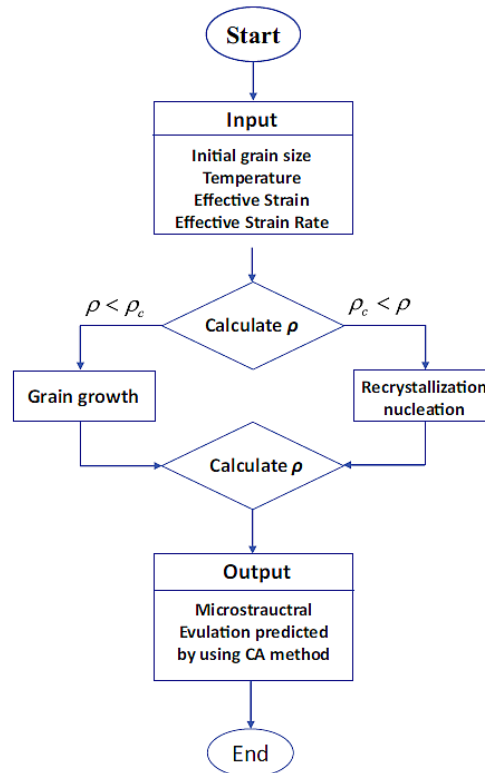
Start

Input

Initial grain size
Temperature
Effective Strain
Effective Strain Rate

$\rho < \rho_c$

Calculate $\rho$

$\rho_c < \rho$

Grain growth

Recrystallization nucleation

Calculate $\rho$

Output

Microstrauctral Evulation predicted by using CA method

End